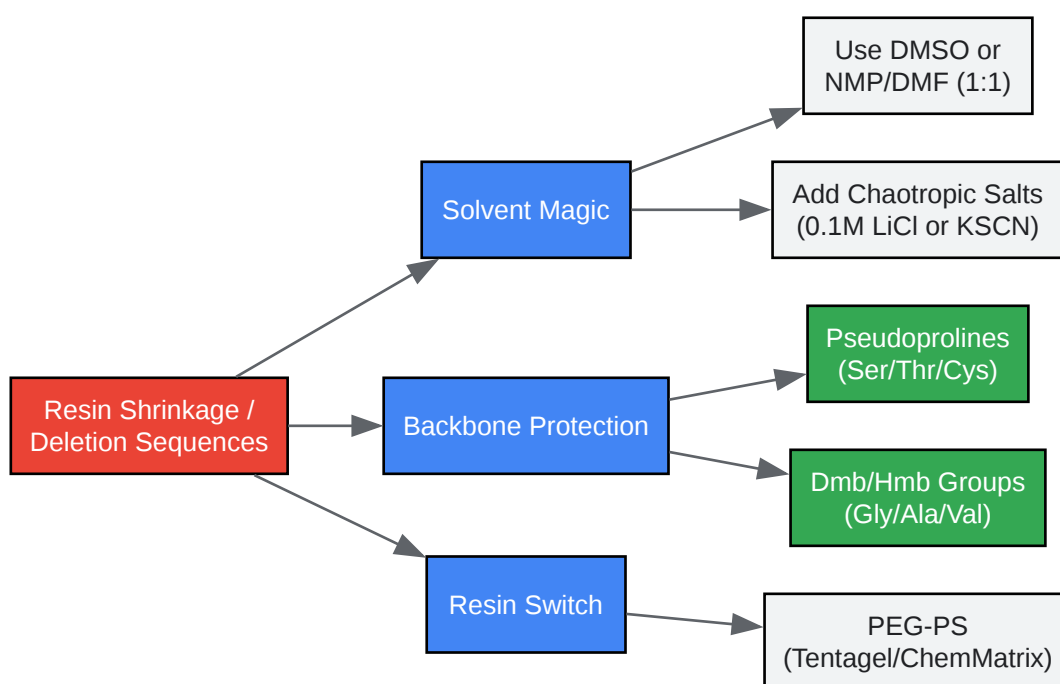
Resin Shrinkage / Deletion Sequences

Solvent Magic

Use DMSO or NMP/DMF (1:1)

Add Chaotropic Salts (0.1M LiCl or KSCN)

Backbone Protection

Pseudoprolines (Ser/Thr/Cys)

Dmb/Hmb Groups (Gly/Ala/Val)

Resin Switch

PEG-PS (Tentagel/ChemMatrix)